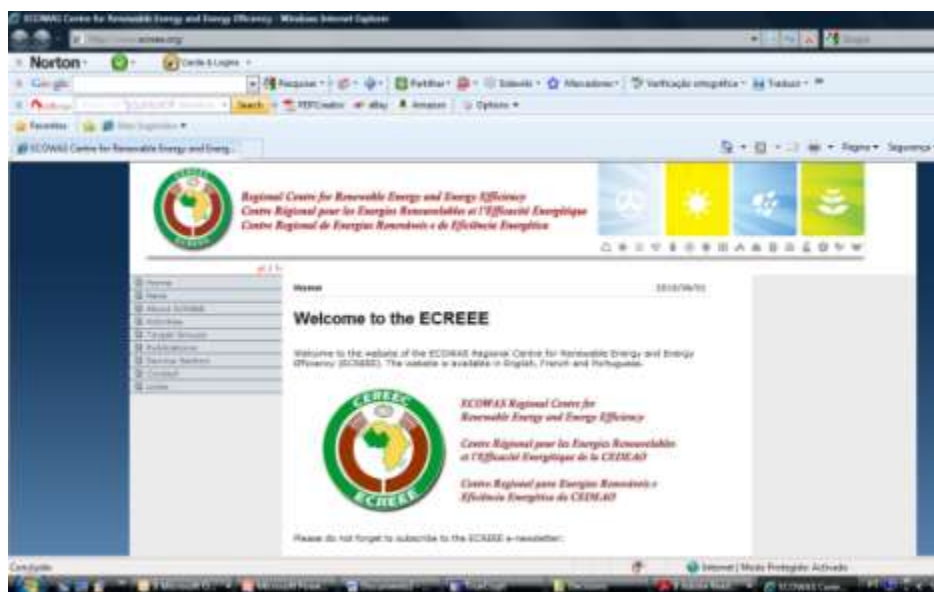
ECOWAS Centre for Renewable Energy and Energy Efficiency - Windows Internet Explorer

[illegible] ecreee.org

Norton

Cards & Logins

Google

Pesquisar · Partilhar · Sidewiki · Marcadores · Verificação ortográfica · Traduzir

Search · PDFCreator · eBay · Amazon · Options

Favorites

Sites Sugeridos

ECOWAS Centre for Renewable Energy and Energ...

Página · Segurança

Regional Centre for Renewable Energy and Energy Efficiency
Centre Régional pour les Energies Renouvelables et l'Efficacité Energétique
Centro Regional de Energias Renováveis e de Eficiência Energética

ECREEE

Home
News
About ECREEE
Activities
Target Groups
Publications
Service Partners
Contact
Links

Home 2010/06/02

Welcome to the ECREEE

Welcome to the website of the ECOWAS Regional Centre for Renewable Energy and Energy Efficiency (ECREEE). The website is available in English, French and Portuguese.

ECOWAS Regional Centre for Renewable Energy and Energy Efficiency

Centre Régional pour les Energies Renouvelables et l'Efficacité Energétique de la CEDEAO

Centro Regional para Energias Renováveis e Eficiência Energética da CEDEAO

ECREEE

Please do not forget to subscribe to the ECREEE e-newsletter:

Concluído

Internet | Modo Protegido: Activado

ECOWAS Cent...